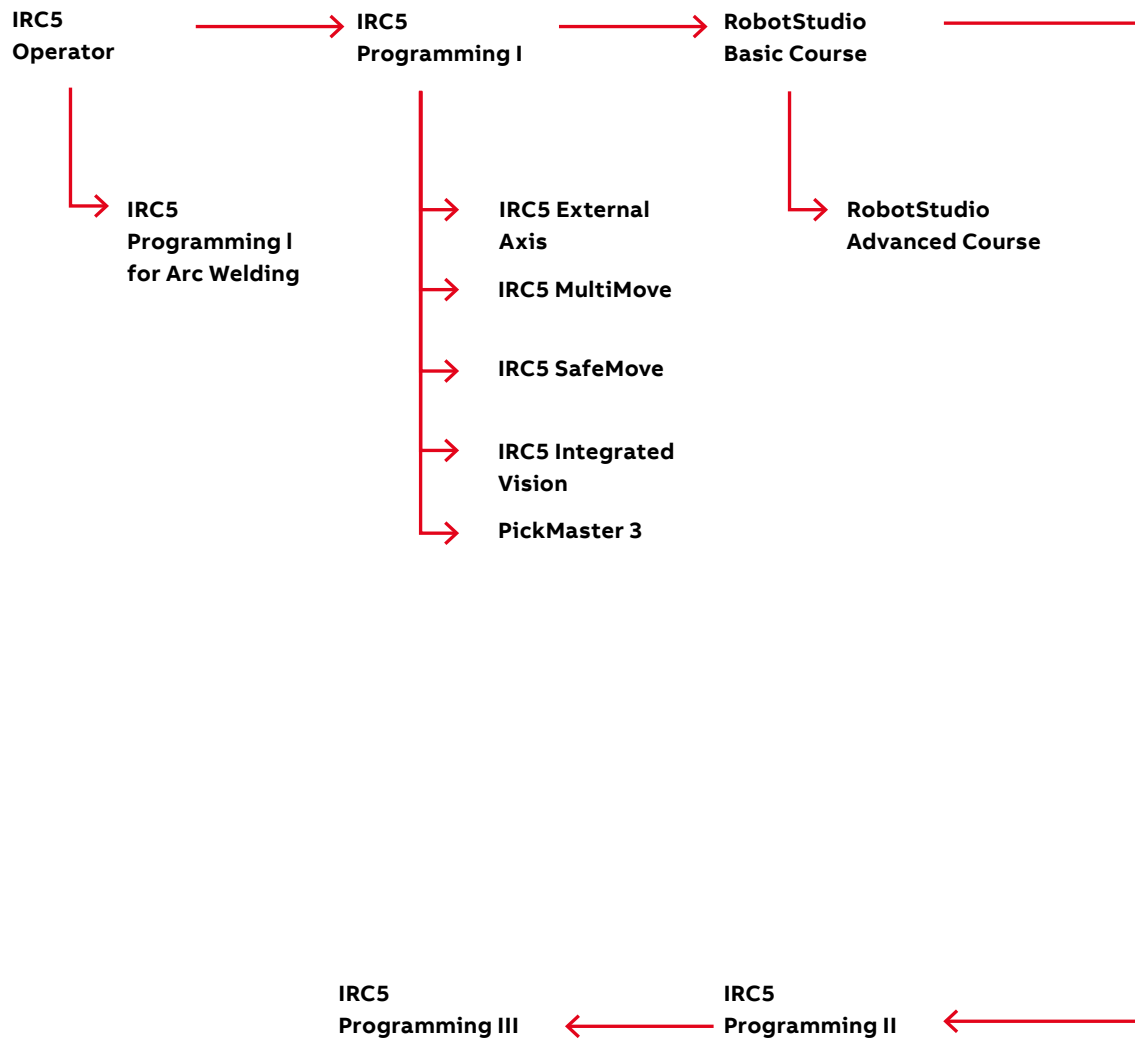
IRC5
Operator

IRC5
Programming I

RobotStudio
Basic Course

IRC5
Programming I
for Arc Welding

IRC5 External
Axis

IRC5 MultiMove

IRC5 SafeMove

IRC5 Integrated
Vision

PickMaster 3

RobotStudio
Advanced Course

IRC5
Programming III

IRC5
Programming II